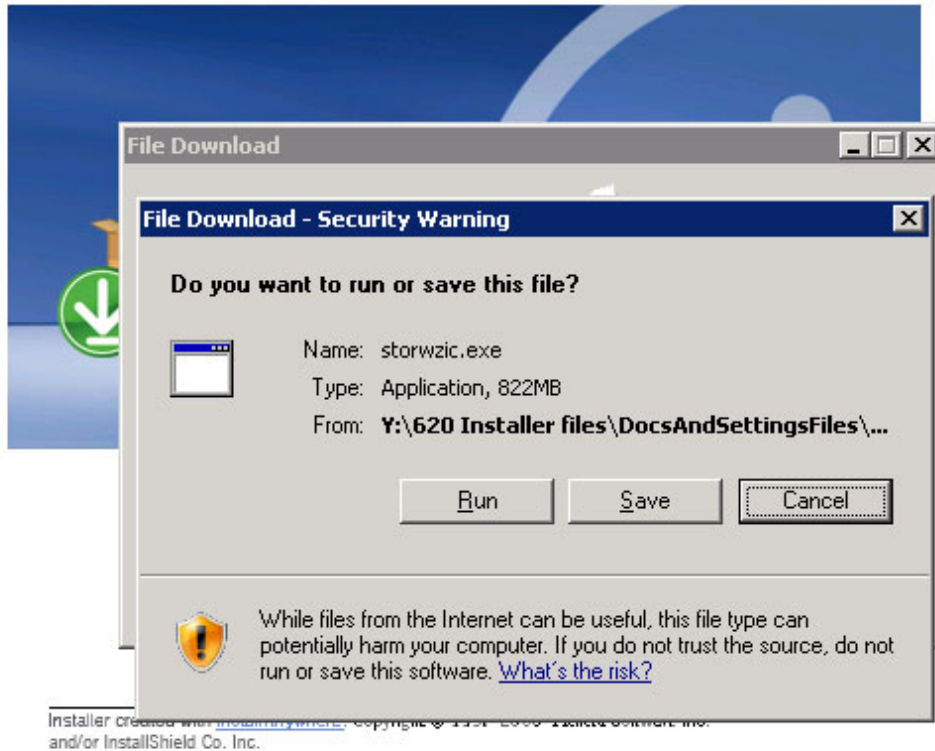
File Download

File Download - Security Warning

Do you want to run or save this file?

Name: storwzic.exe
Type: Application, 822MB
From: Y:\620 Installer files\DocsAndSettingsFiles\...

Run Save Cancel

While files from the Internet can be useful, this file type can potentially harm your computer. If you do not trust the source, do not run or save this software. What's the risk?

Installer cre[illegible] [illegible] and/or InstallShield Co. Inc.